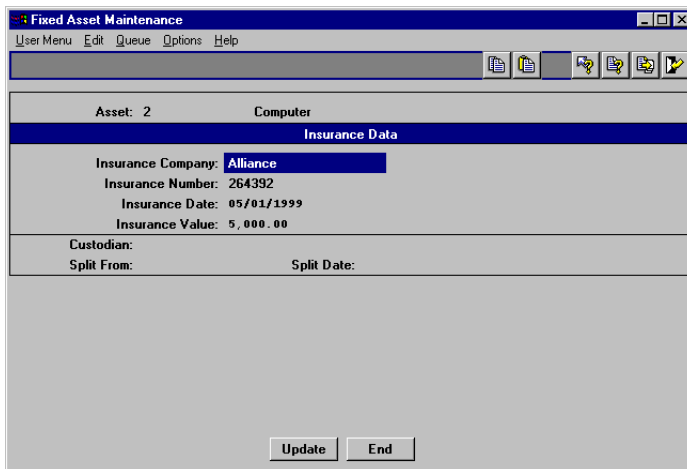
Fixed Asset Maintenance

User Menu Edit Queue Options Help

Asset: 2 Computer

Insurance Data

Insurance Company: Alliance
Insurance Number: 264392
Insurance Date: 05/01/1999
Insurance Value: 5,000.00

Custodian:
Split From: Split Date:

Update End